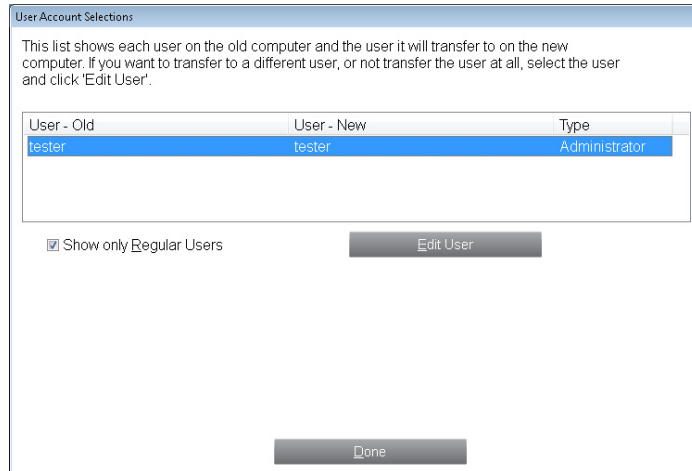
User Account Selections

This list shows each user on the old computer and the user it will transfer to on the new computer. If you want to transfer to a different user, or not transfer the user at all, select the user and click 'Edit User'.

| User - Old | User - New | Type |
|---|---|---|
| tester | tester | Administrator |

Show only Regular Users

Edit User

Done